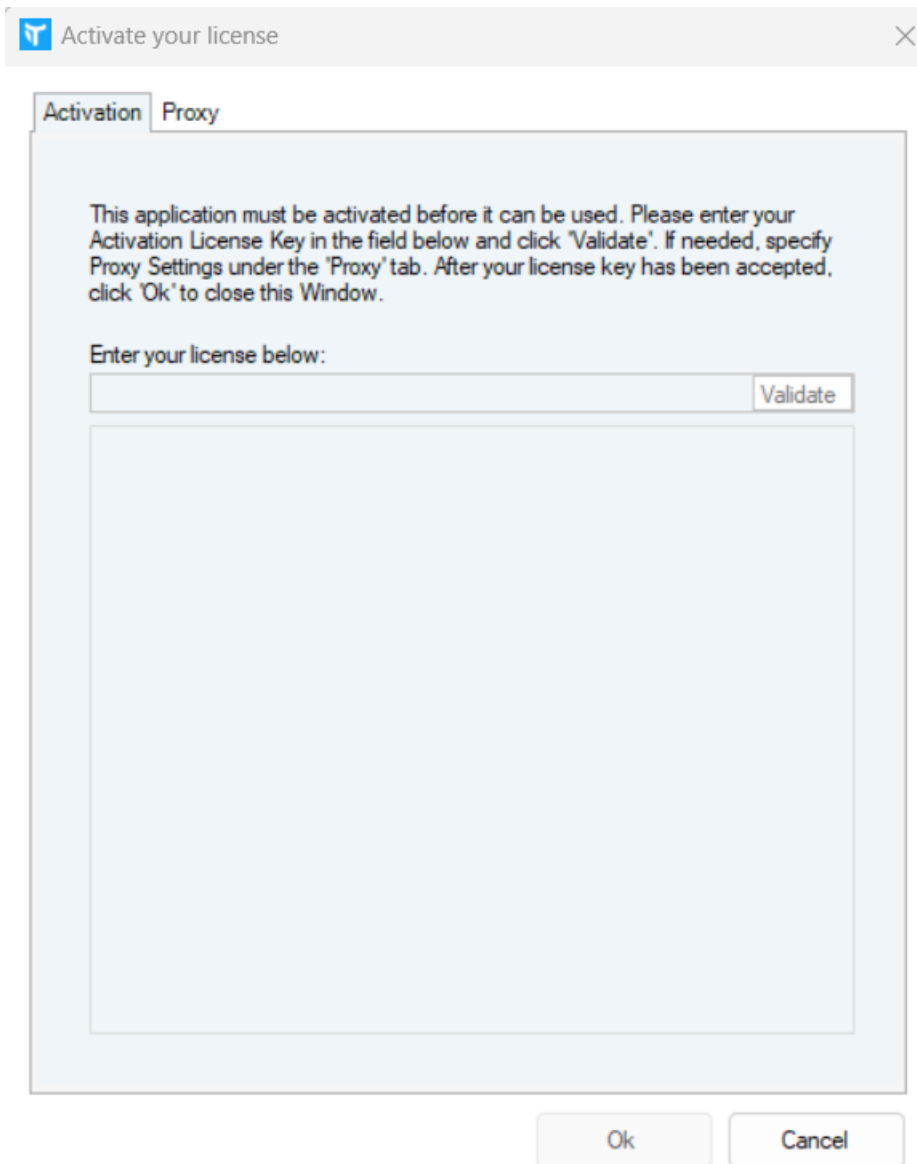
Activate your license

Activation Proxy

This application must be activated before it can be used. Please enter your Activation License Key in the field below and click 'Validate'. If needed, specify Proxy Settings under the 'Proxy' tab. After your license key has been accepted, click 'Ok' to close this Window.

Enter your license below:

Validate

Ok Cancel